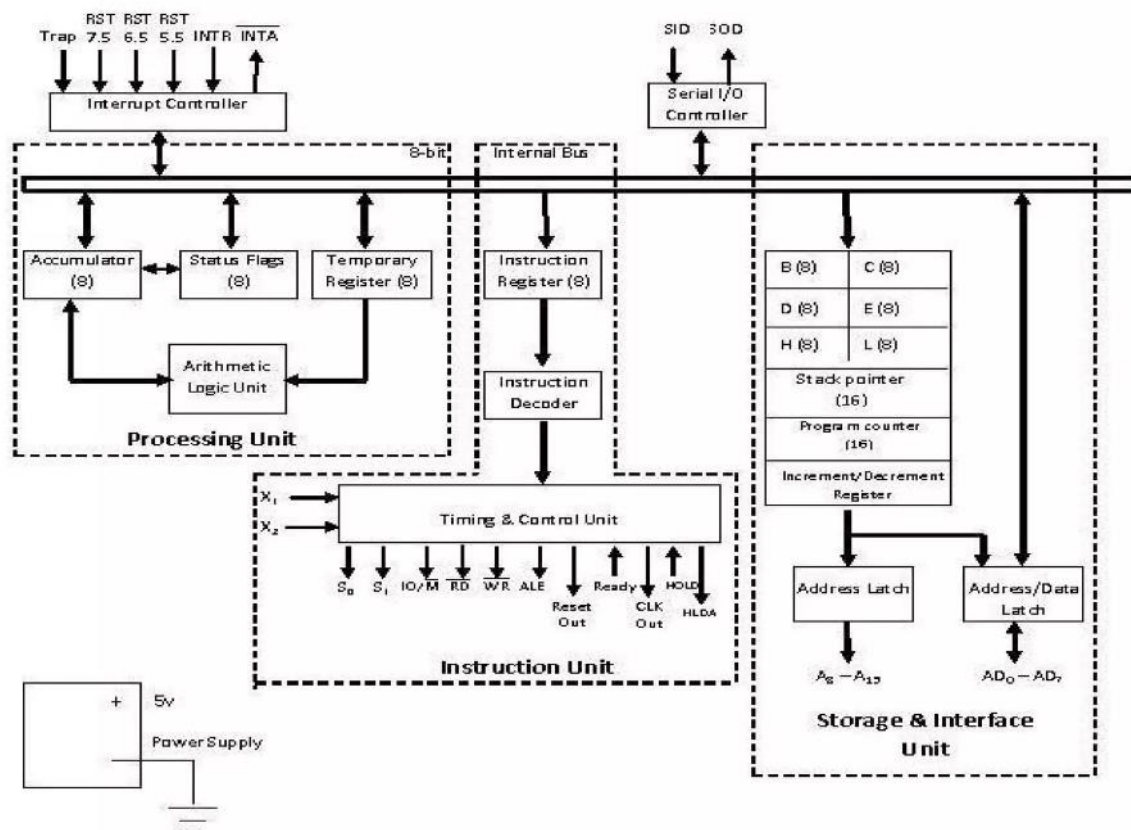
Trap RST 7.5 RST 6.5 RST 5.5 INTR $\overline{INTA}$

Interrupt Controller

SID SOD

Serial I/O Controller

8-bit

Internal Bus

Accumulator (8)

Status Flags (8)

Temporary Register (8)

Arithmetic Logic Unit

Processing Unit

Instruction Register (8)

Instruction Decoder

| B (8) | C (8) |
|---|---|
| D (8) | E (8) |
| H (8) | L (8) |

Stack pointer (16)

Program counter (16)

Increment/Decrement Register

$X_1$

$X_2$

Timing & Control Unit

$S_0$ $S_1$ IO/$\overline{M}$ $\overline{RD}$ $\overline{WR}$ ALE Reset Out Ready CLK Out HOLD HLDA

Instruction Unit

Address Latch

Address/Data Latch

$A_8 - A_{15}$

$AD_0 - AD_7$

Storage & Interface Unit

+ 5v

Power Supply